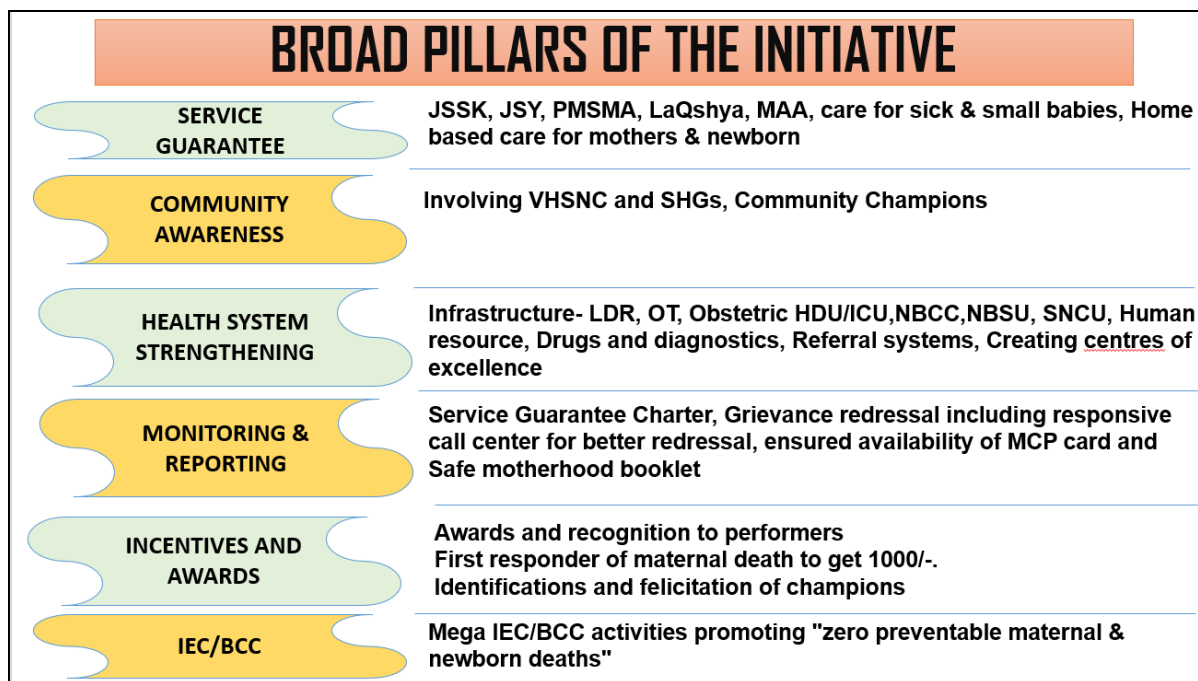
BROAD PILLARS OF THE INITIATIVE

SERVICE GUARANTEE

JSSK, JSY, PMSMA, LaQshya, MAA, care for sick & small babies, Home based care for mothers & newborn

COMMUNITY AWARENESS

Involving VHSNC and SHGs, Community Champions

HEALTH SYSTEM STRENGTHENING

Infrastructure- LDR, OT, Obstetric HDU/ICU,NBCC,NBSU, SNCU, Human resource, Drugs and diagnostics, Referral systems, Creating centres of excellence

MONITORING & REPORTING

Service Guarantee Charter, Grievance redressal including responsive call center for better redressal, ensured availability of MCP card and Safe motherhood booklet

INCENTIVES AND AWARDS

Awards and recognition to performers
First responder of maternal death to get 1000/-.
Identifications and felicitation of champions

IEC/BCC

Mega IEC/BCC activities promoting "zero preventable maternal & newborn deaths"